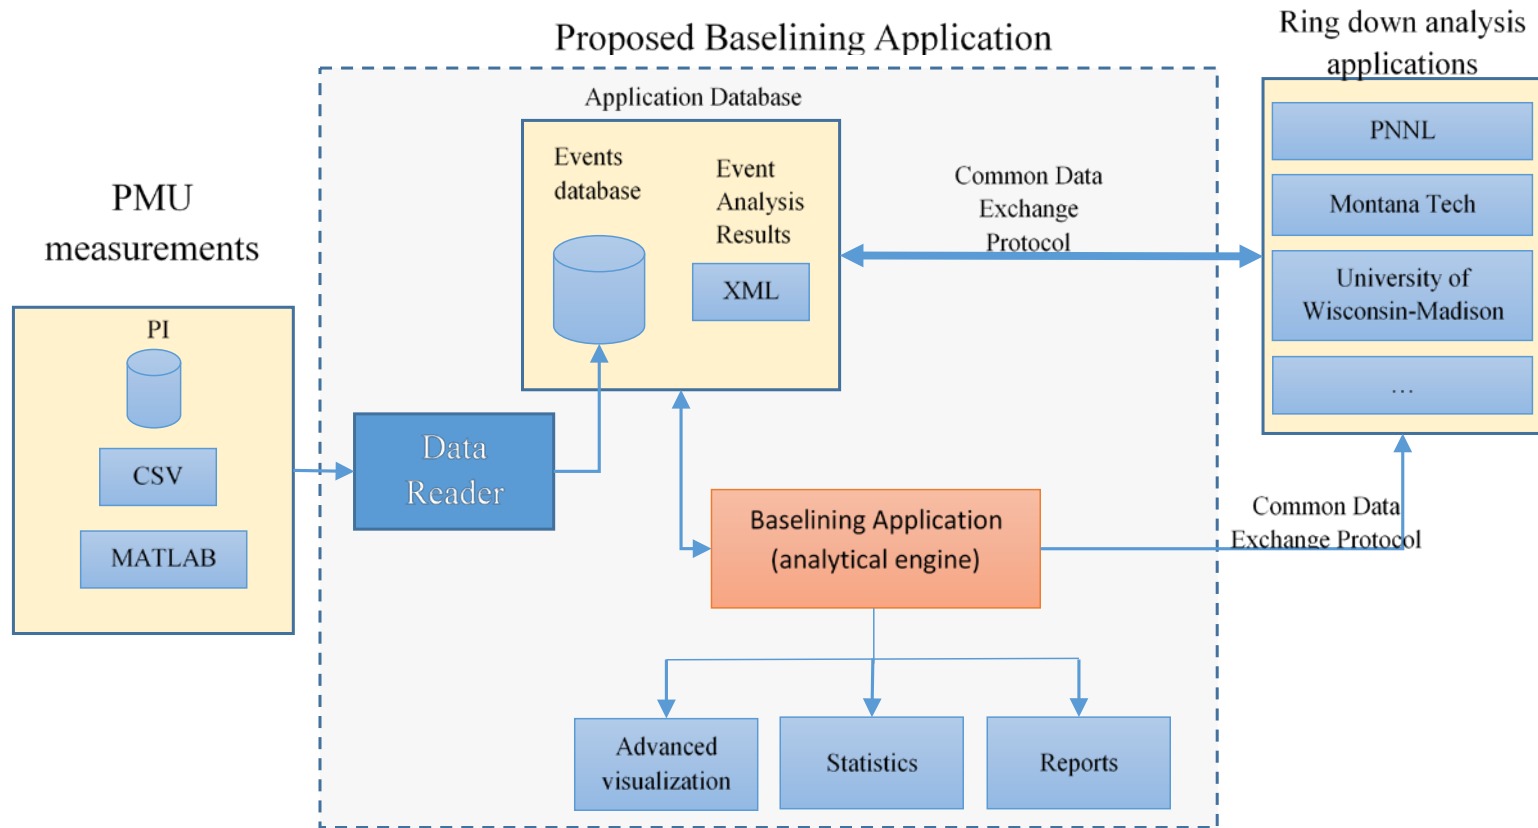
Proposed Baselining Application

Ring down analysis applications

PMU measurements

PI

CSV

MATLAB

Application Database

Events database

Event Analysis Results

XML

Common Data Exchange Protocol

PNNL

Montana Tech

University of Wisconsin-Madison

...

Data Reader

Baselining Application (analytical engine)

Common Data Exchange Protocol

Advanced visualization

Statistics

Reports